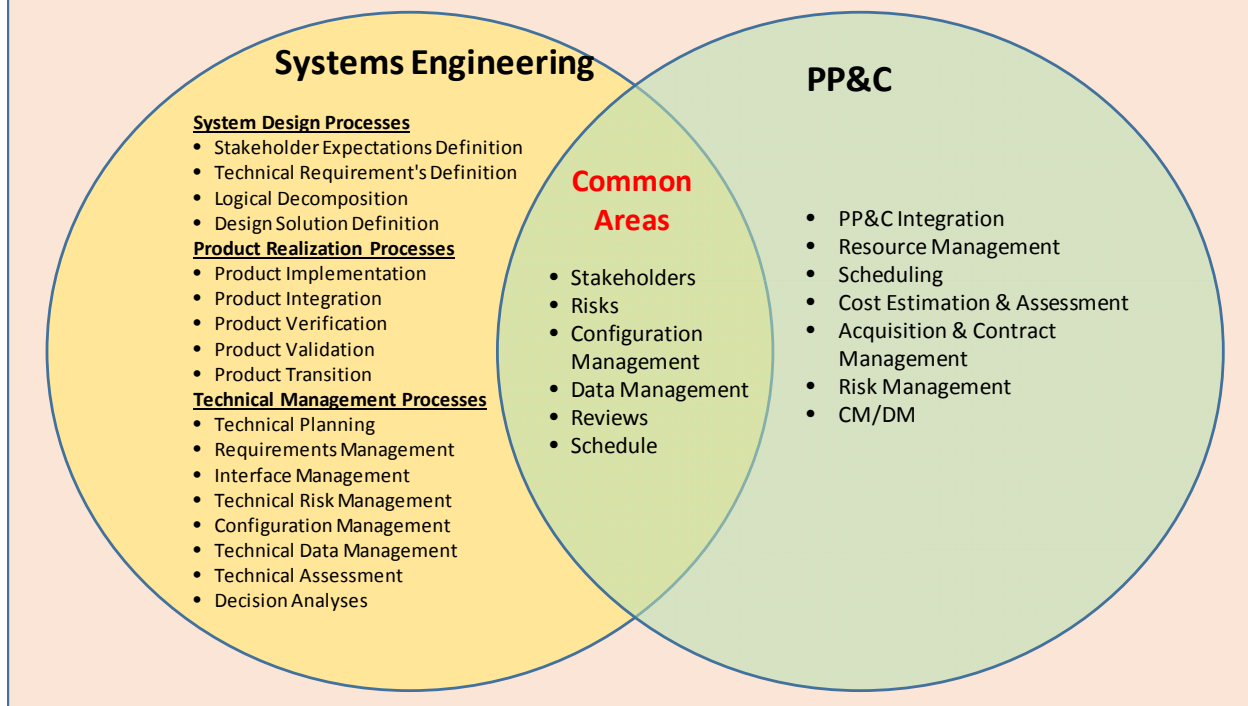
Systems Engineering

System Design Processes
- Stakeholder Expectations Definition
- Technical Requirement's Definition
- Logical Decomposition
- Design Solution Definition

Product Realization Processes
- Product Implementation
- Product Integration
- Product Verification
- Product Validation
- Product Transition

Technical Management Processes
- Technical Planning
- Requirements Management
- Interface Management
- Technical Risk Management
- Configuration Management
- Technical Data Management
- Technical Assessment
- Decision Analyses

Common Areas
- Stakeholders
- Risks
- Configuration Management
- Data Management
- Reviews
- Schedule

PP&C
- PP&C Integration
- Resource Management
- Scheduling
- Cost Estimation & Assessment
- Acquisition & Contract Management
- Risk Management
- CM/DM